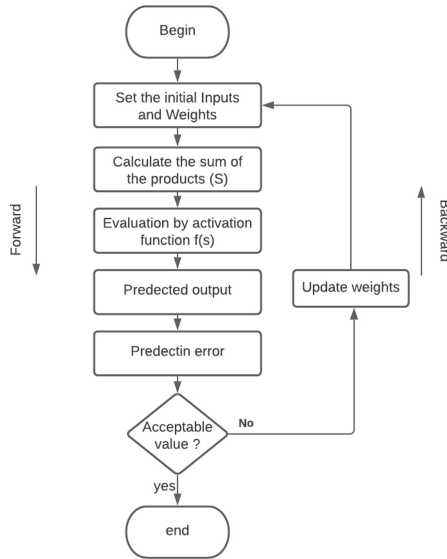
Begin

Set the initial Inputs and Weights

Calculate the sum of the products (S)

Evaluation by activation function f(s)

Predected output

Predectin error

Acceptable value ?

No

yes

end

Update weights

Forward

Backward